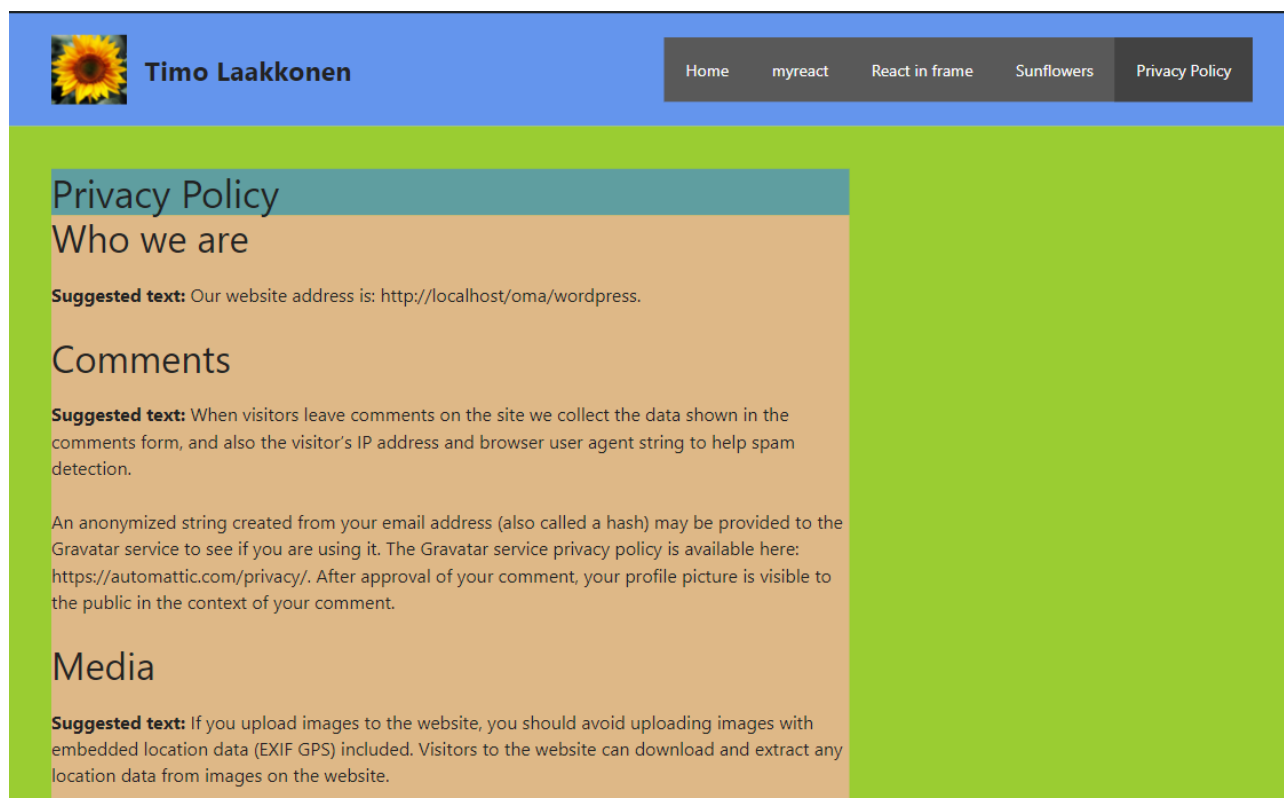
Timo Laakkonen

Home | myreact | React in frame | Sunflowers | Privacy Policy

Privacy Policy

Who we are

**Suggested text:** Our website address is: http://localhost/oma/wordpress.

Comments

**Suggested text:** When visitors leave comments on the site we collect the data shown in the comments form, and also the visitor's IP address and browser user agent string to help spam detection.

An anonymized string created from your email address (also called a hash) may be provided to the Gravatar service to see if you are using it. The Gravatar service privacy policy is available here: https://automattic.com/privacy/. After approval of your comment, your profile picture is visible to the public in the context of your comment.

Media

**Suggested text:** If you upload images to the website, you should avoid uploading images with embedded location data (EXIF GPS) included. Visitors to the website can download and extract any location data from images on the website.